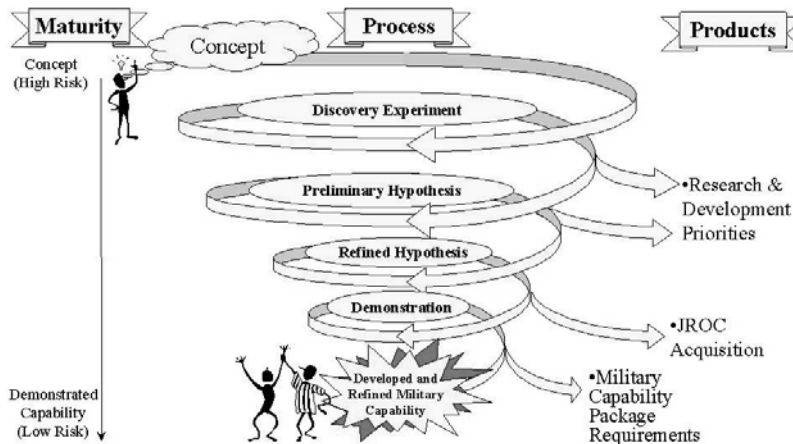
Maturity

Process

Products

Concept

Concept
(High Risk)

Discovery Experiment

Preliminary Hypothesis

Refined Hypothesis

Demonstration

Developed and Refined Military Capability

Demonstrated Capability
(Low Risk)

•Research & Development Priorities

•JROC Acquisition

•Military Capability Package Requirements